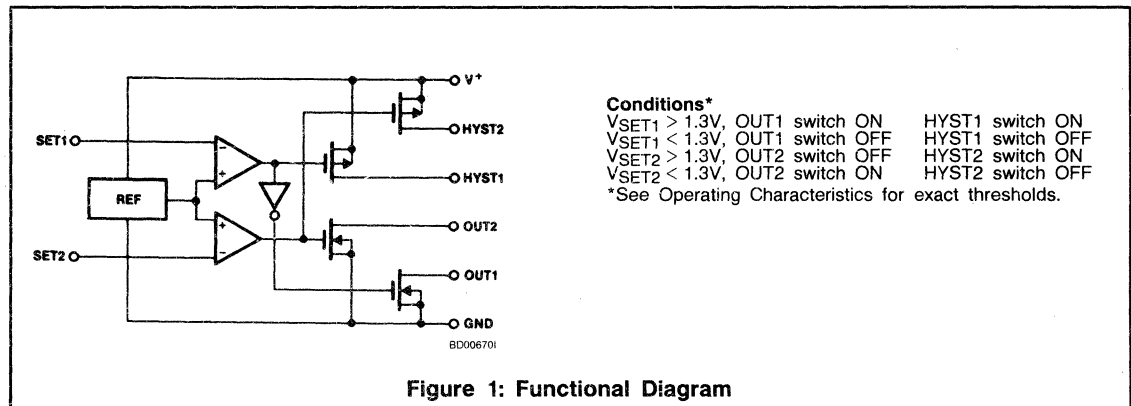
SET1
REF
SET2
V+
HYST2
HYST1
OUT2
OUT1
GND
BD00670I

Conditions*
$V_{SET1} > 1.3V$, OUT1 switch ON HYST1 switch ON
$V_{SET1} < 1.3V$, OUT1 switch OFF HYST1 switch OFF
$V_{SET2} > 1.3V$, OUT2 switch OFF HYST2 switch ON
$V_{SET2} < 1.3V$, OUT2 switch ON HYST2 switch OFF
*See Operating Characteristics for exact thresholds.

Figure 1: Functional Diagram